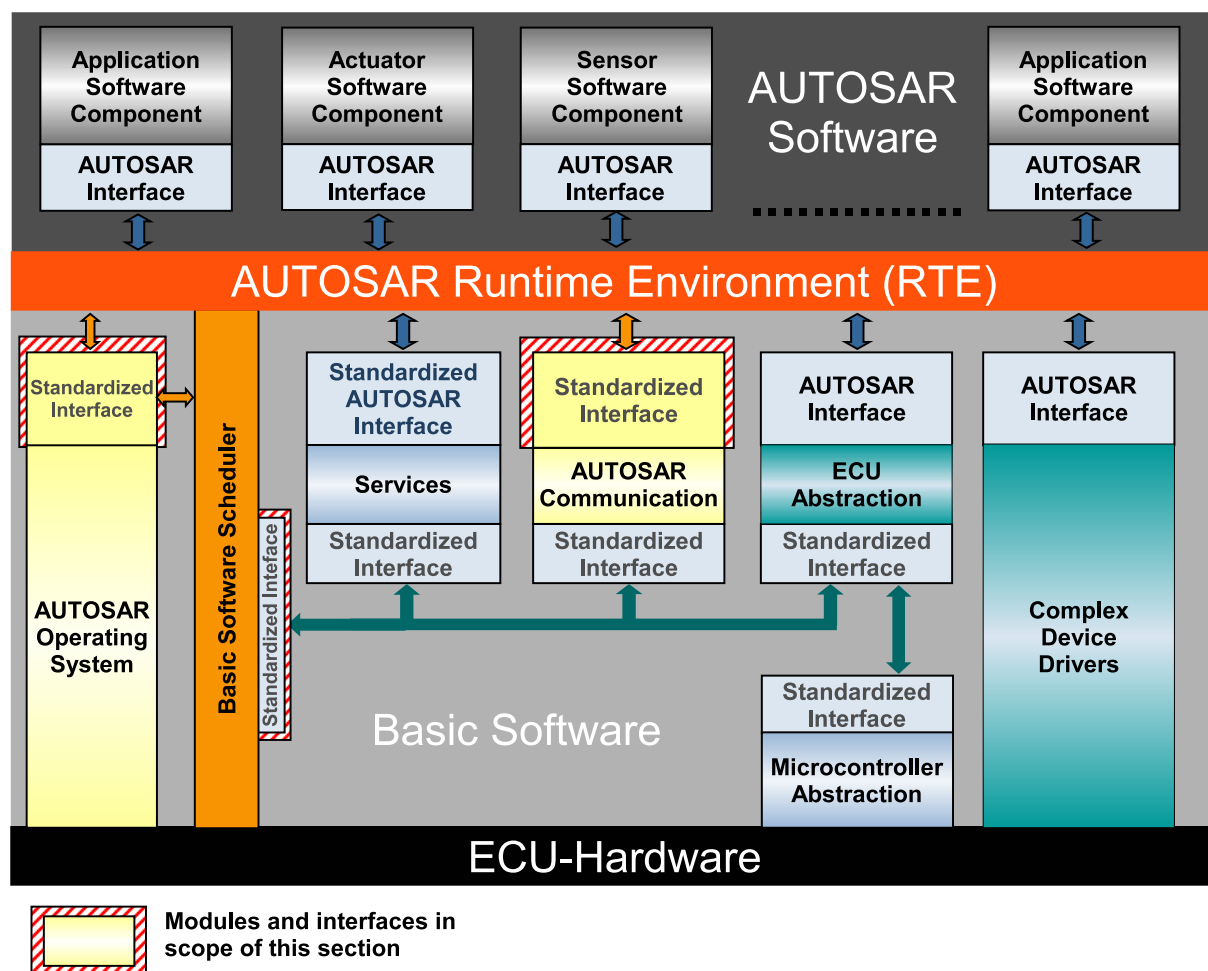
Application Software Component

AUTOSAR Interface

Actuator Software Component

AUTOSAR Interface

Sensor Software Component

AUTOSAR Interface

AUTOSAR Software

Application Software Component

AUTOSAR Interface

AUTOSAR Runtime Environment (RTE)

Standardized Interface

AUTOSAR Operating System

Basic Software Scheduler

Standardized Interface

Standardized AUTOSAR Interface

Services

Standardized Interface

Standardized Interface

AUTOSAR Communication

Standardized Interface

AUTOSAR Interface

ECU Abstraction

Standardized Interface

AUTOSAR Interface

Complex Device Drivers

Standardized Interface

Microcontroller Abstraction

Basic Software

ECU-Hardware

Modules and interfaces in scope of this section